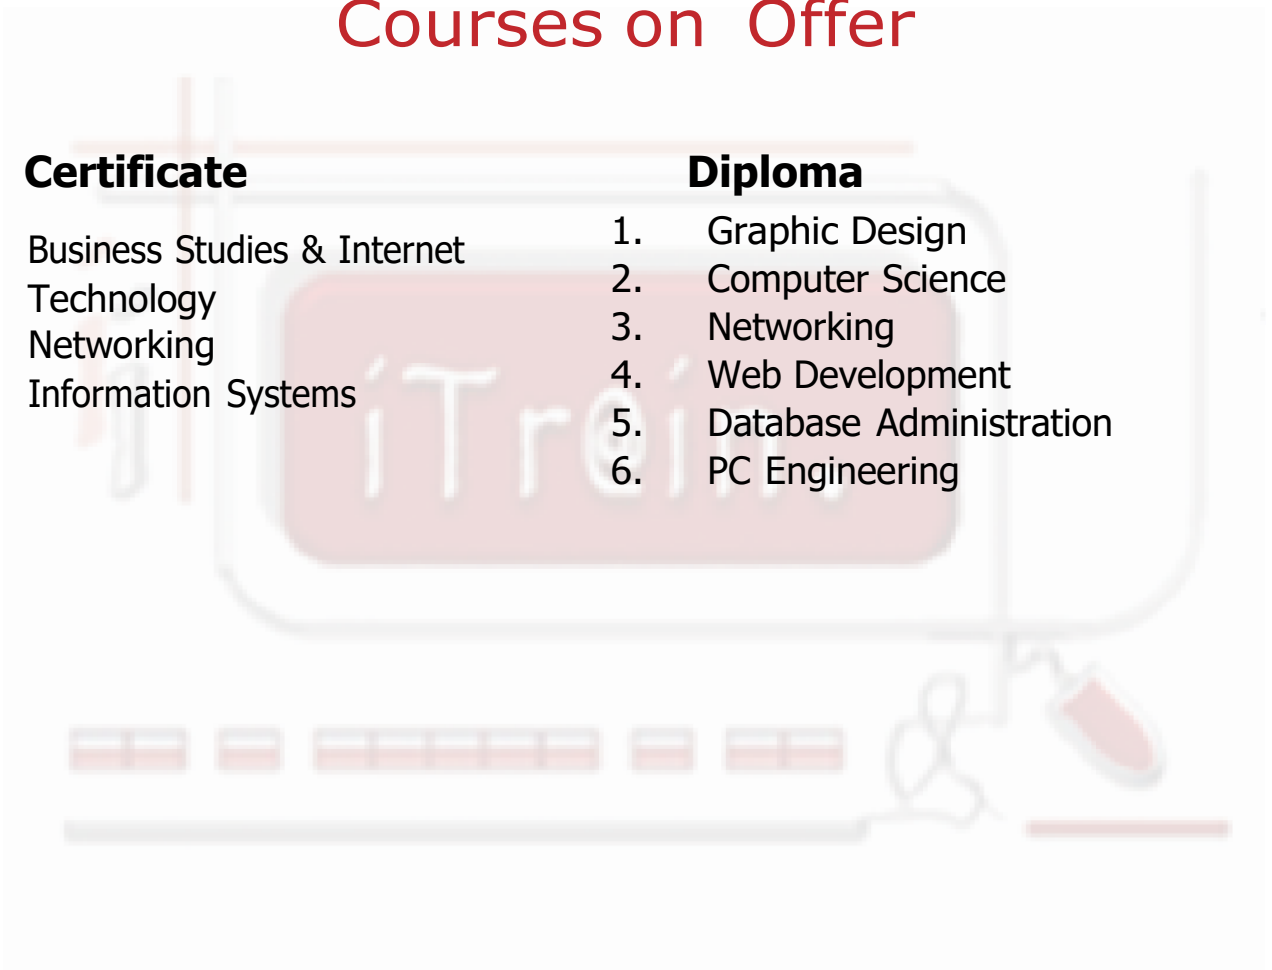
Courses on Offer

Certificate

Business Studies & Internet Technology
Networking
Information Systems

Diploma

1. Graphic Design
2. Computer Science
3. Networking
4. Web Development
5. Database Administration
6. PC Engineering

iTrain